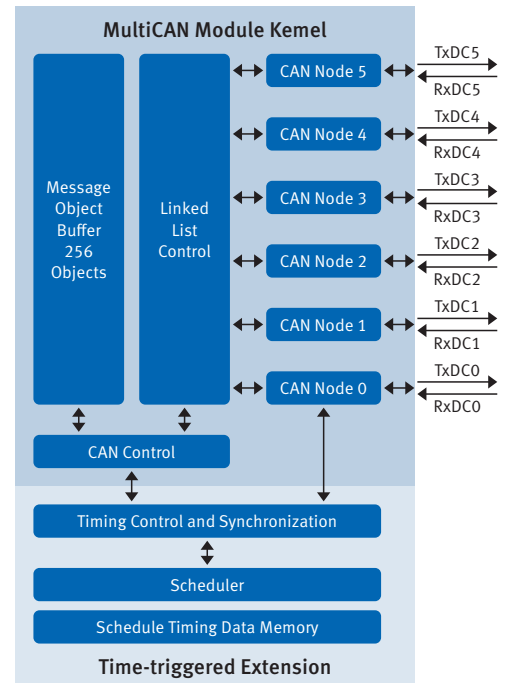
MultiCAN Module Kemel

Message Object Buffer 256 Objects

Linked List Control

CAN Node 5

CAN Node 4

CAN Node 3

CAN Node 2

CAN Node 1

CAN Node 0

TxDC5

RxDC5

TxDC4

RxDC4

TxDC3

RxDC3

TxDC2

RxDC2

TxDC1

RxDC1

TxDC0

RxDC0

CAN Control

Timing Control and Synchronization

Scheduler

Schedule Timing Data Memory

Time-triggered Extension